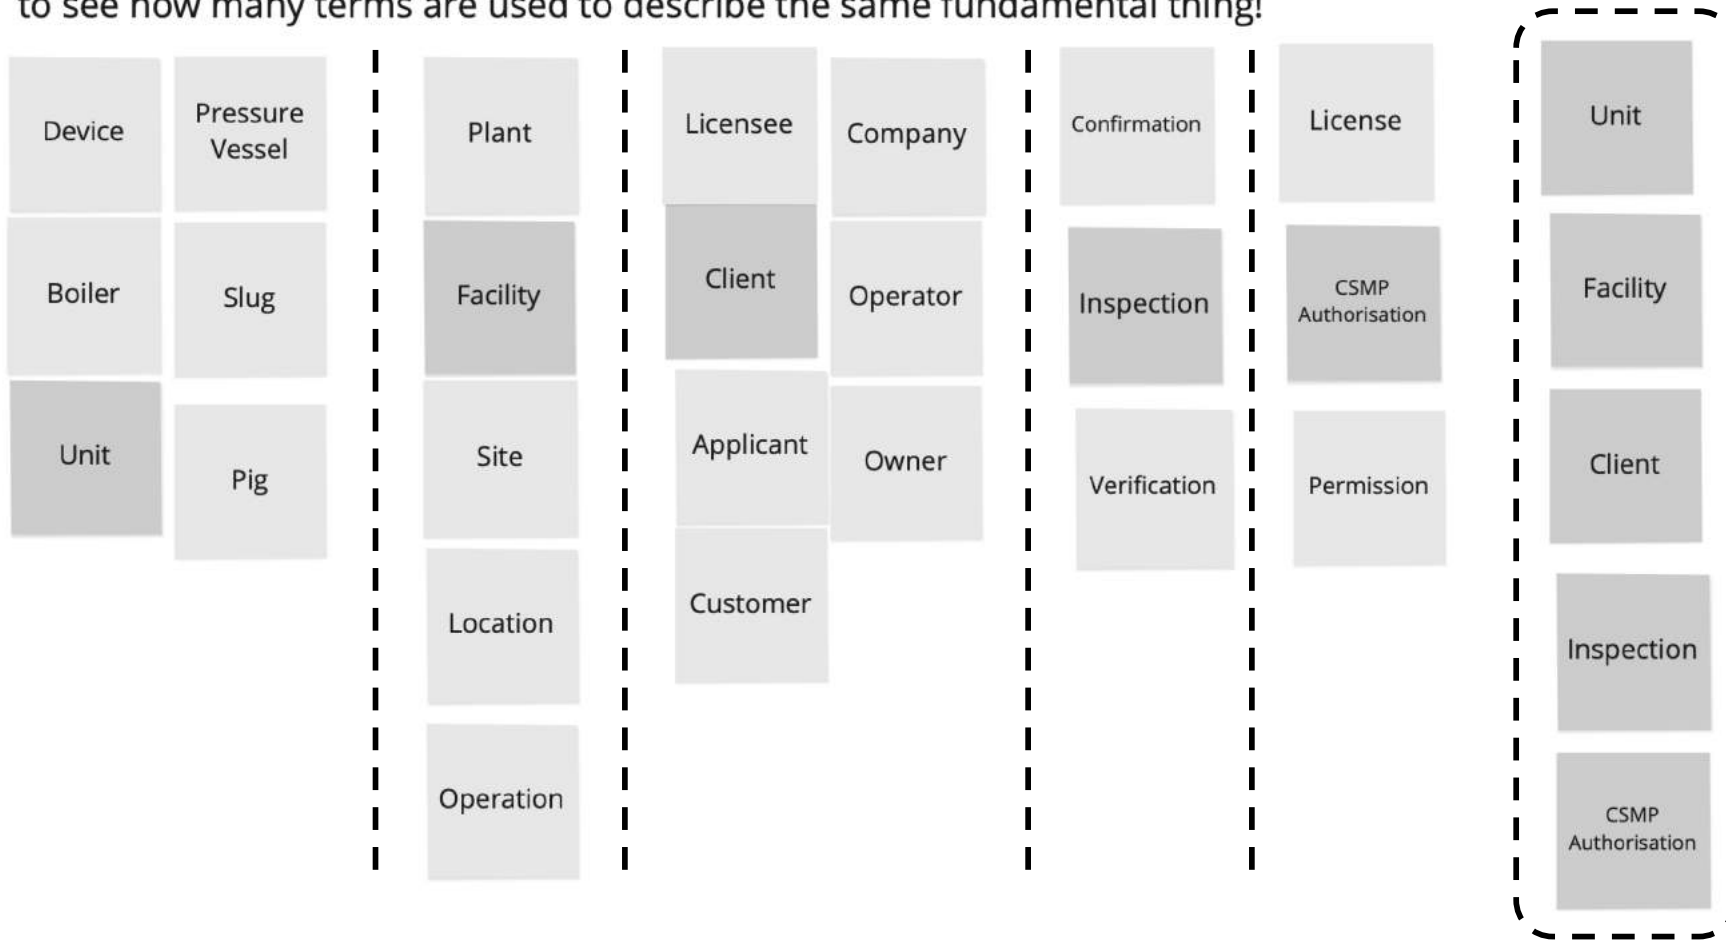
to see how many terms are used to describe the same fundamental thing!

Device

Pressure Vessel

Boiler

Slug

Unit

Pig

Plant

Facility

Site

Location

Operation

Licensee

Company

Client

Operator

Applicant

Owner

Customer

Confirmation

Inspection

Verification

License

CSMP Authorisation

Permission

Unit

Facility

Client

Inspection

CSMP Authorisation